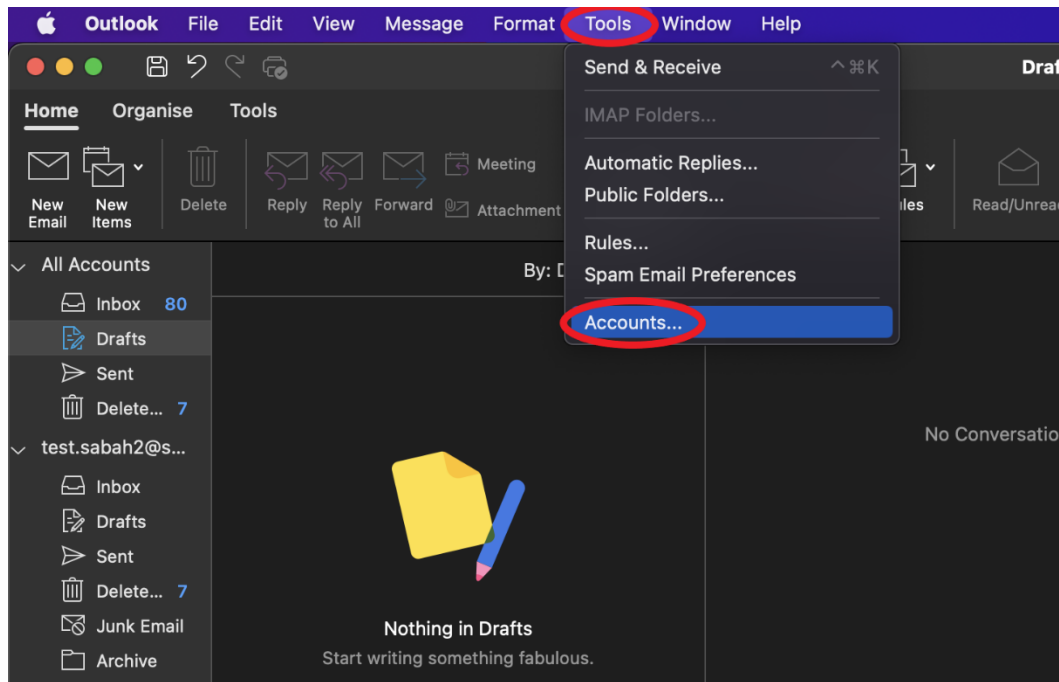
Outlook File Edit View Message Format Tools Window Help

Draf

Home Organise Tools

New Email New Items Delete Reply Reply to All Forward Meeting Attachment

ules Read/Unrea

Send & Receive ^⌘K
IMAP Folders...
Automatic Replies...
Public Folders...
Rules...
Spam Email Preferences
Accounts...

All Accounts
Inbox 80
Drafts
Sent
Delete... 7
test.sabah2@s...
Inbox
Drafts
Sent
Delete... 7
Junk Email
Archive

By: D

No Conversatio

Nothing in Drafts
Start writing something fabulous.